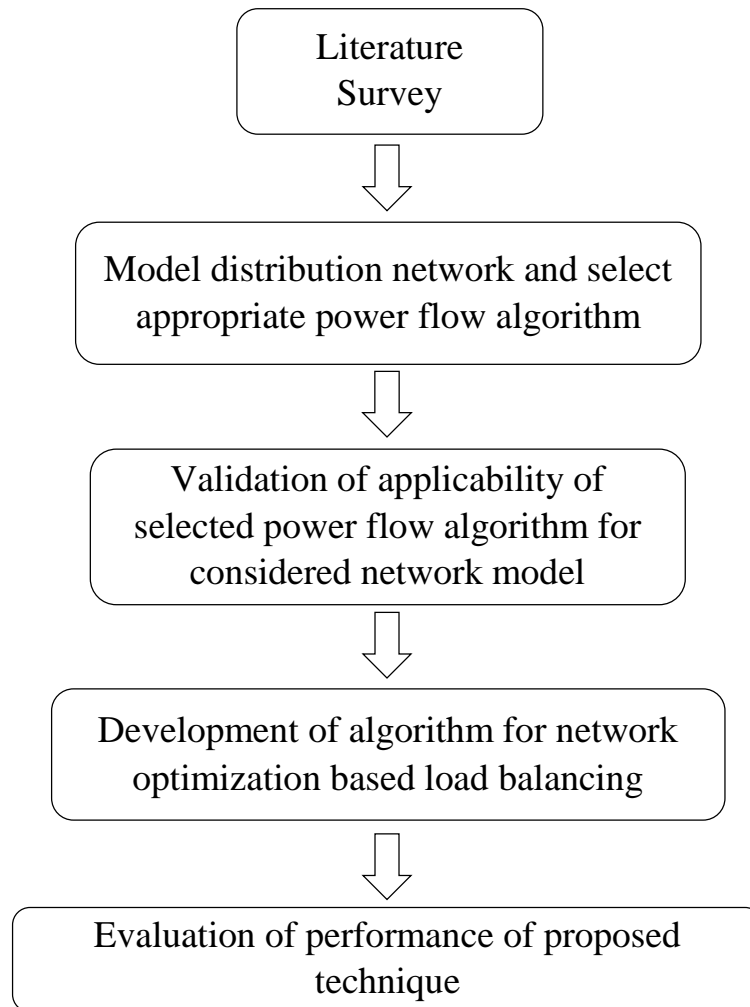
Literature Survey

Model distribution network and select appropriate power flow algorithm

Validation of applicability of selected power flow algorithm for considered network model

Development of algorithm for network optimization based load balancing

Evaluation of performance of proposed technique